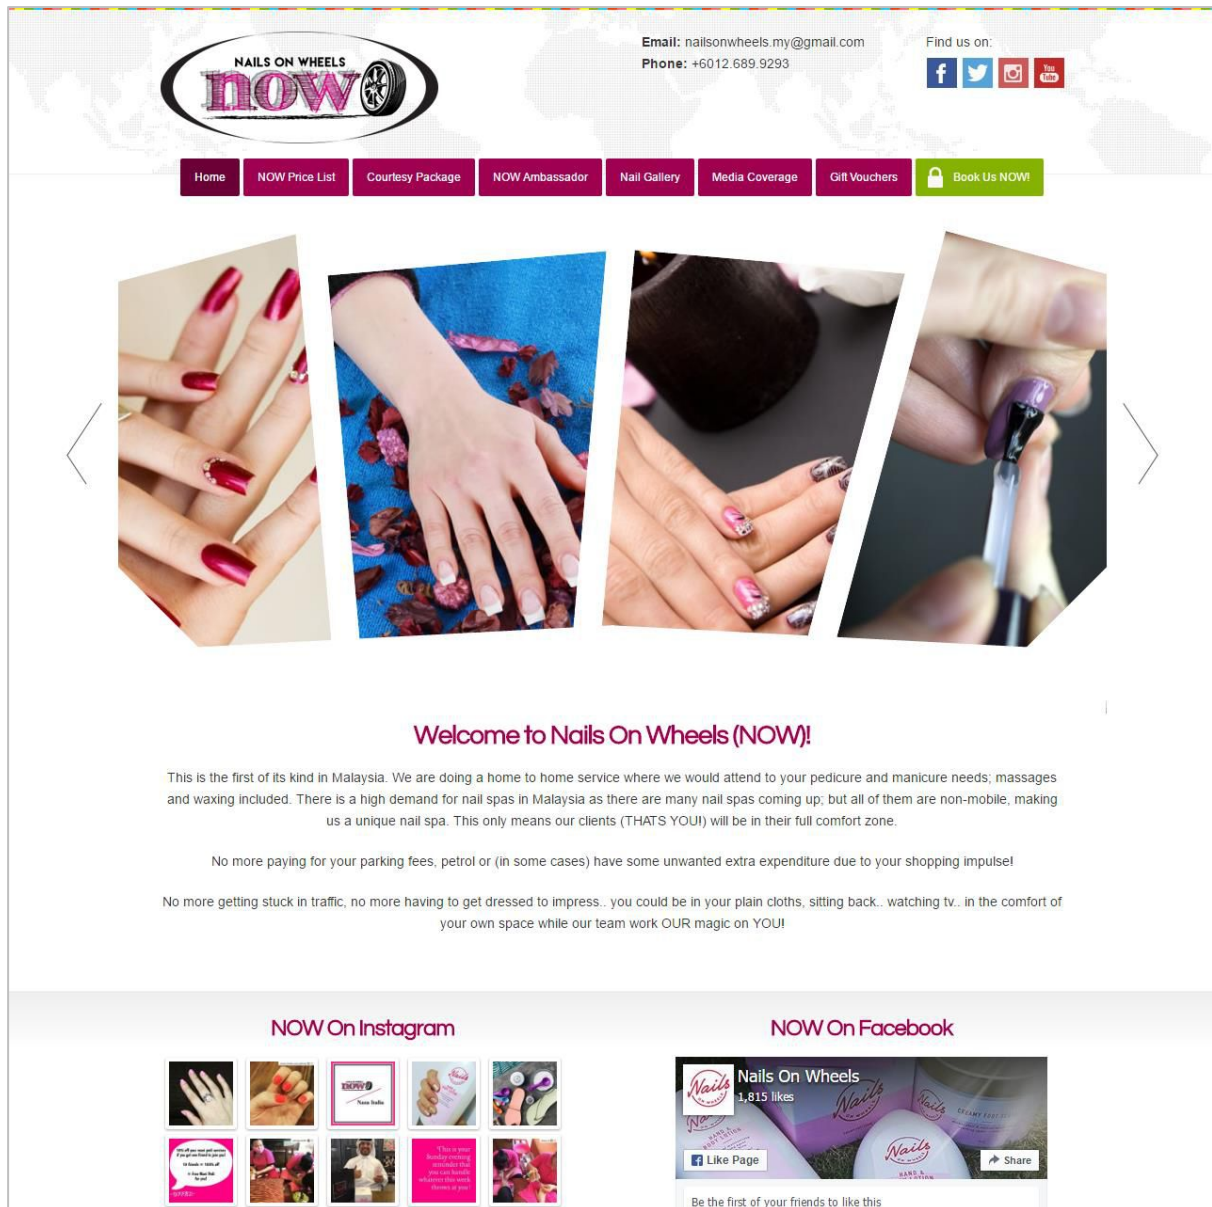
NAILS ON WHEELS
now

Email: nailsonwheels.my@gmail.com
Phone: +6012.689.9293

Find us on:

Home | NOW Price List | Courtesy Package | NOW Ambassador | Nail Gallery | Media Coverage | Gift Vouchers | Book Us NOW!

Welcome to Nails On Wheels (NOW)!

This is the first of its kind in Malaysia. We are doing a home to home service where we would attend to your pedicure and manicure needs; massages and waxing included. There is a high demand for nail spas in Malaysia as there are many nail spas coming up; but all of them are non-mobile, making us a unique nail spa. This only means our clients (THATS YOU!) will be in their full comfort zone.

No more paying for your parking fees, petrol or (in some cases) have some unwanted extra expenditure due to your shopping impulse!

No more getting stuck in traffic, no more having to get dressed to impress.. you could be in your plain cloths, sitting back.. watching tv.. in the comfort of your own space while our team work OUR magic on YOU!

NOW On Instagram

NOW On Facebook

Nails On Wheels
1,815 likes
Like Page
Share
Be the first of your friends to like this